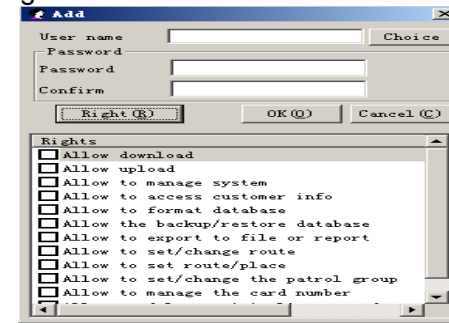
Add

User name
Choice

Password
Password
Confirm

Right(R)
OK(O)
Cancel(C)

Rights
Allow download
Allow upload
Allow to manage system
Allow to access customer info
Allow to format database
Allow the backup/restore database
Allow to export to file or report
Allow to set/change route
Allow to set route/place
Allow to set/change the patrol group
Allow to manage the card number
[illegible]